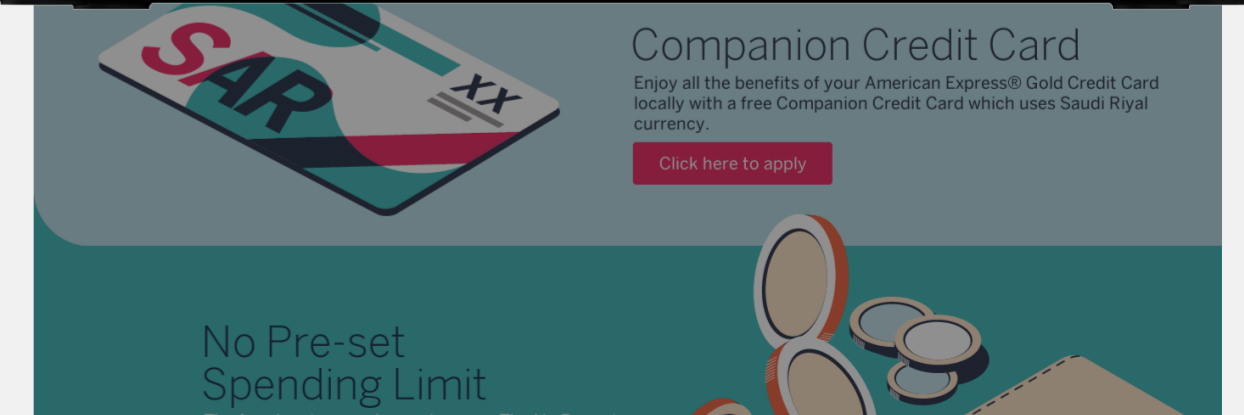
SAR
XX

Companion Credit Card

Enjoy all the benefits of your American Express® Gold Credit Card locally with a free Companion Credit Card which uses Saudi Riyal currency.

Click here to apply

No Pre-set Spending Limit